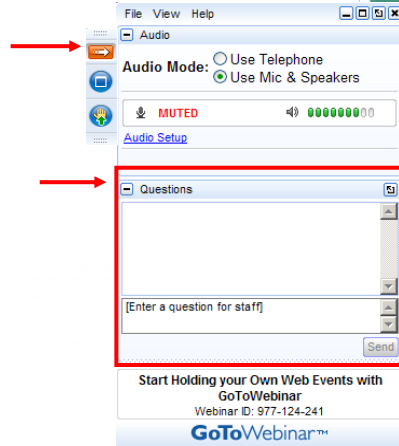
File View Help

Audio

Audio Mode: Use Telephone
Use Mic & Speakers

MUTED

Audio Setup

Questions

[Enter a question for staff]

Send

Start Holding your Own Web Events with GoToWebinar
Webinar ID: 977-124-241

GoToWebinar™